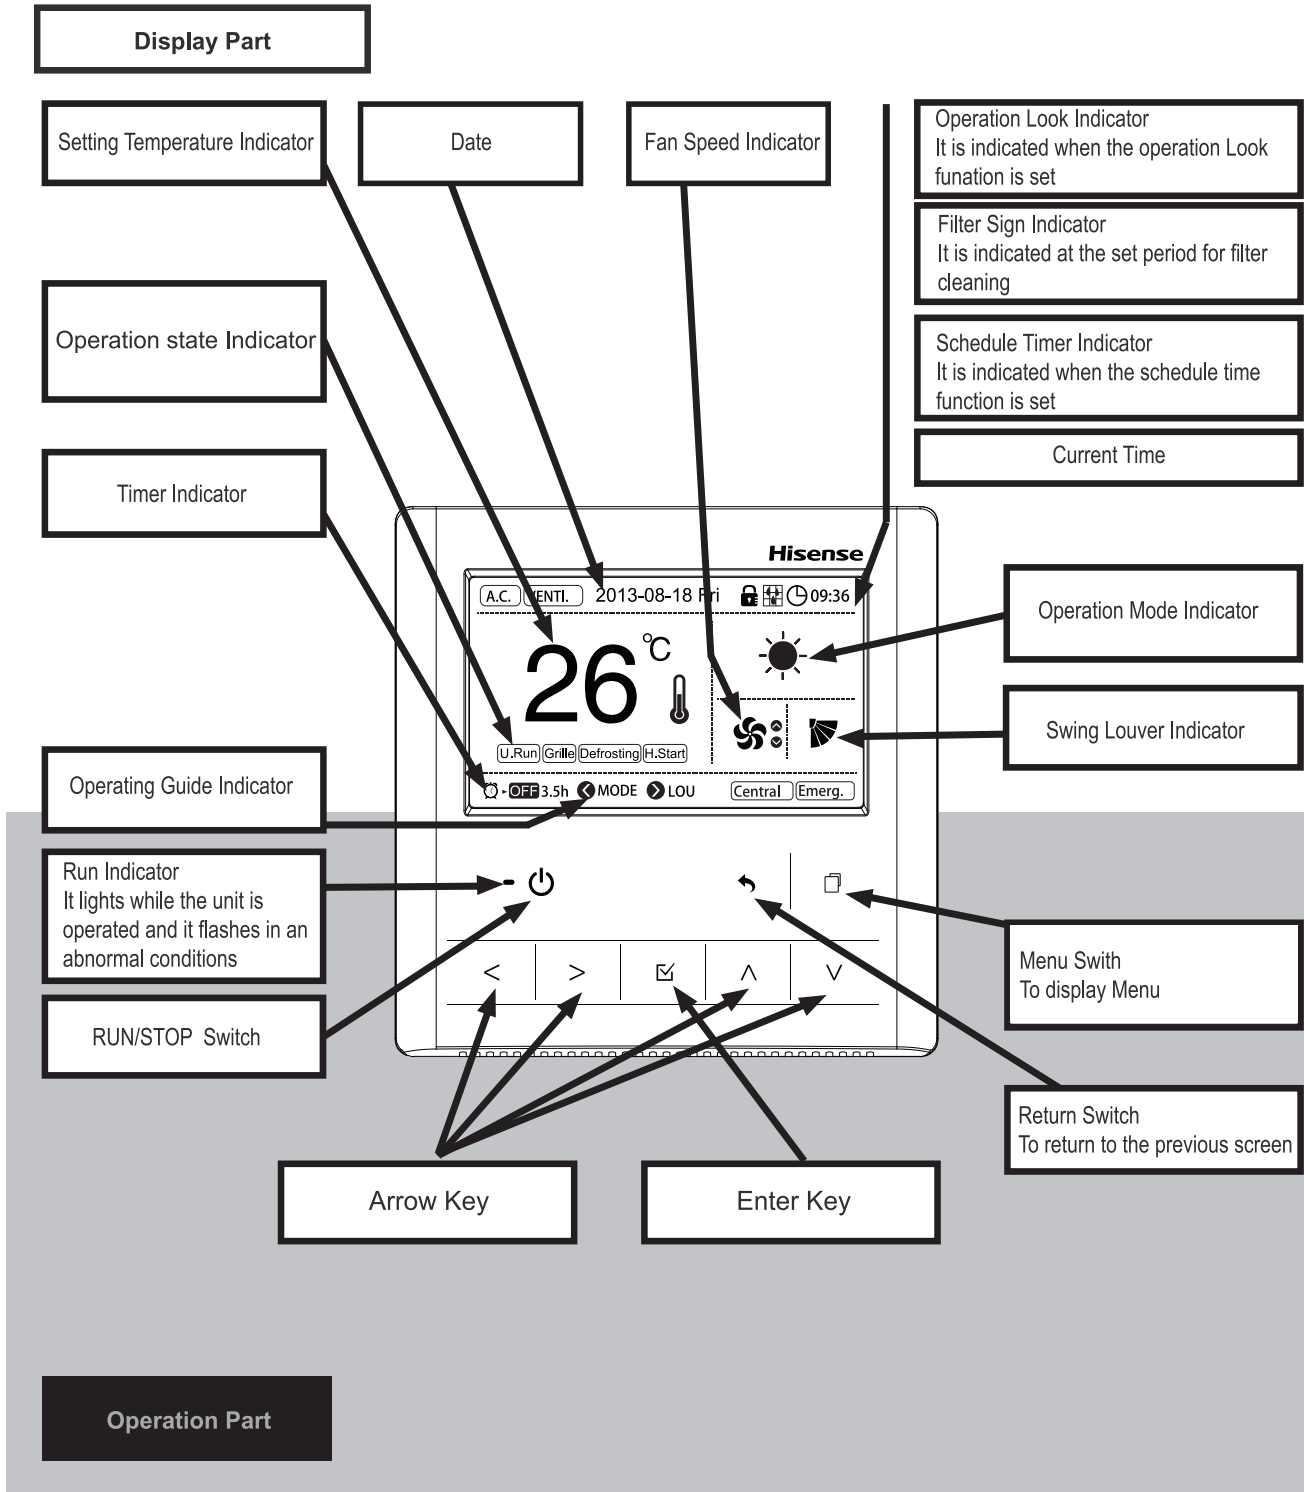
Display Part

Setting Temperature Indicator

Date

Fan Speed Indicator

Operation Look Indicator
It is indicated when the operation Look funation is set

Filter Sign Indicator
It is indicated at the set perIod for filter cleaning

Operation state Indicator

Schedule Timer Indicator
It is indicated when the schedule time function is set

Current Time

Timer Indicator

Hisense

A.C. VENTI. 2013-08-18 Fri 09:36

26 ℃

Operation Mode Indicator

U.Run Grille Defrosting H.Start

Swing Louver Indicator

Operating Guide Indicator

OFF 3.5h MODE LOU Central Emerg.

Run Indicator
It lights while the unit is operated and it flashes in an abnormal conditions

Menu Swith
To display Menu

< > ∧ ∨

RUN/STOP Switch

Return Switch
To return to the previous screen

Arrow Key

Enter Key

Operation Part